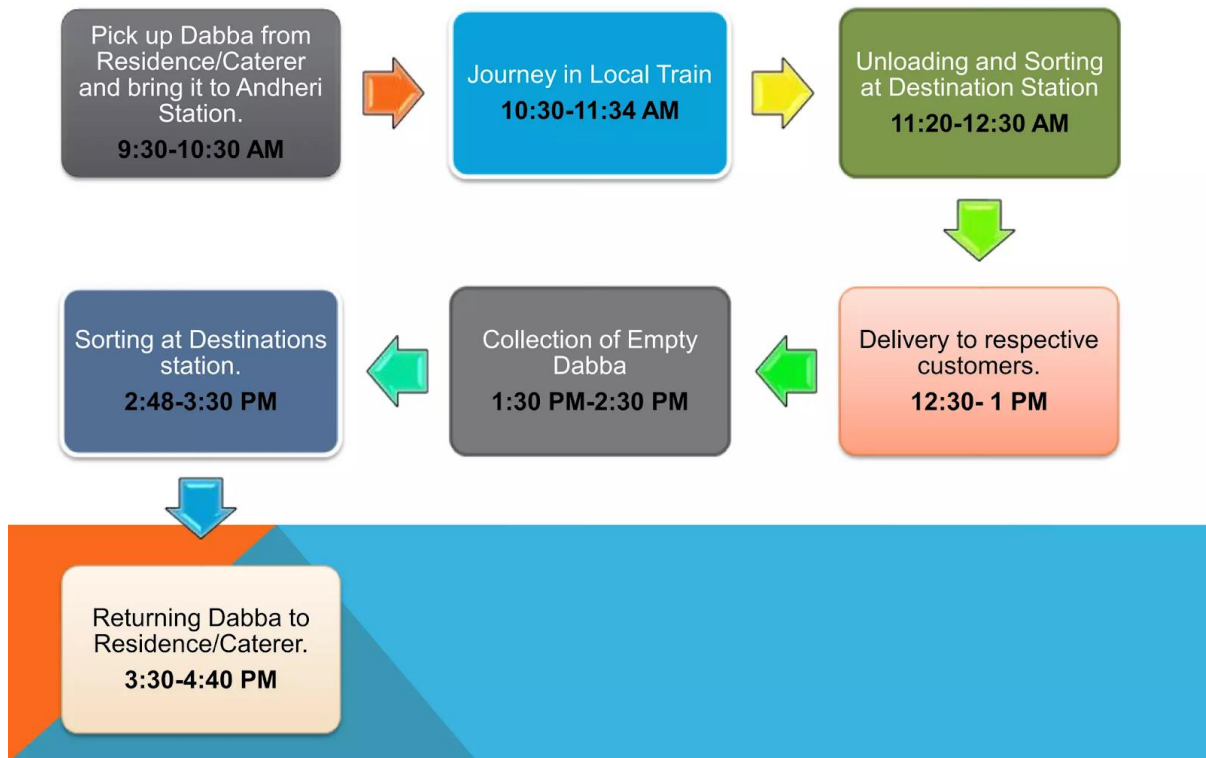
Pick up Dabba from Residence/Caterer and bring it to Andheri Station.
9:30-10:30 AM

Journey in Local Train
10:30-11:34 AM

Unloading and Sorting at Destination Station
11:20-12:30 AM

Delivery to respective customers.
12:30- 1 PM

Collection of Empty Dabba
1:30 PM-2:30 PM

Sorting at Destinations station.
2:48-3:30 PM

Returning Dabba to Residence/Caterer.
3:30-4:40 PM